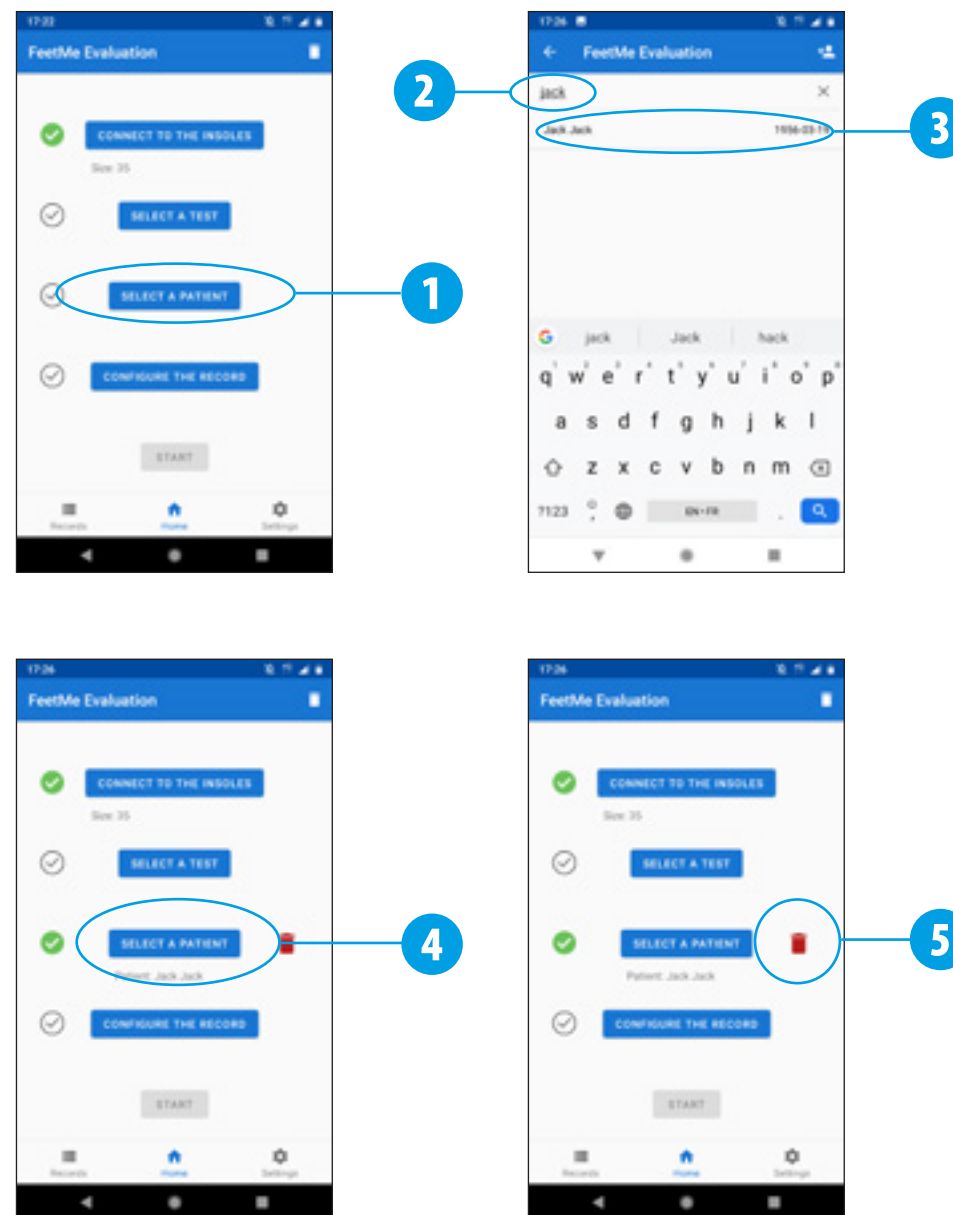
17:22

FeetMe Evaluation

CONNECT TO THE INSOLES

Size: 35

SELECT A TEST

SELECT A PATIENT

1

CONFIGURE THE RECORD

START

Records Home Settings

17:26

FeetMe Evaluation

2

jack

3

Jack Jack 1956-03-15

jack Jack hack

q w e r t y u i o p

a s d f g h j k l

z x c v b n m

?123 EN • FR

17:26

FeetMe Evaluation

CONNECT TO THE INSOLES

Size: 35

SELECT A TEST

SELECT A PATIENT

4

Patient: Jack Jack

CONFIGURE THE RECORD

START

Records Home Settings

17:26

FeetMe Evaluation

CONNECT TO THE INSOLES

Size: 35

SELECT A TEST

SELECT A PATIENT

5

Patient: Jack Jack

CONFIGURE THE RECORD

START

Records Home Settings